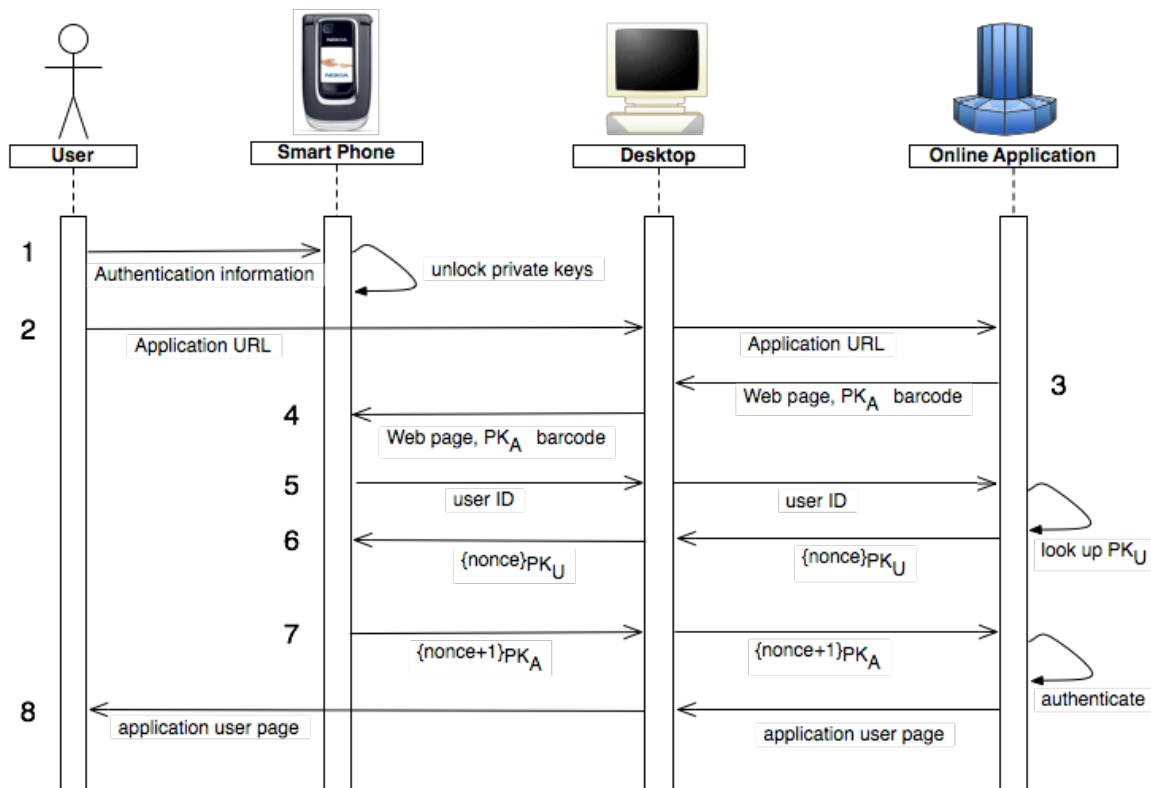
NOKIA

User

Smart Phone

Desktop

Online Application

1

Authentication information

unlock private keys

2

Application URL

Application URL

3

Web page, $PK_A$ barcode

4

Web page, $PK_A$ barcode

5

user ID

user ID

6

$\{nonce\}PK_U$

$\{nonce\}PK_U$

look up $PK_U$

7

$\{nonce+1\}PK_A$

$\{nonce+1\}PK_A$

authenticate

8

application user page

application user page